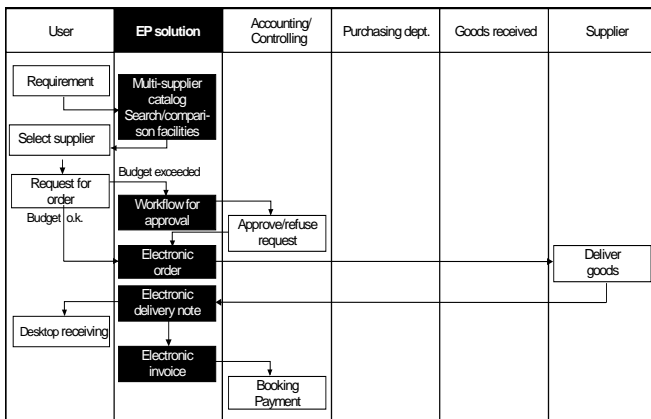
| User | EP solution | Accounting/ Controlling | Purchasing dept. | Goods received | Supplier |
|---|---|---|---|---|---|

Requirement

Multi-supplier catalog Search/comparison facilities

Select supplier

Request for order

Budget exceeded

Budget o.k.

Workflow for approval

Approve/refuse request

Electronic order

Deliver goods

Electronic delivery note

Desktop receiving

Electronic invoice

Booking Payment